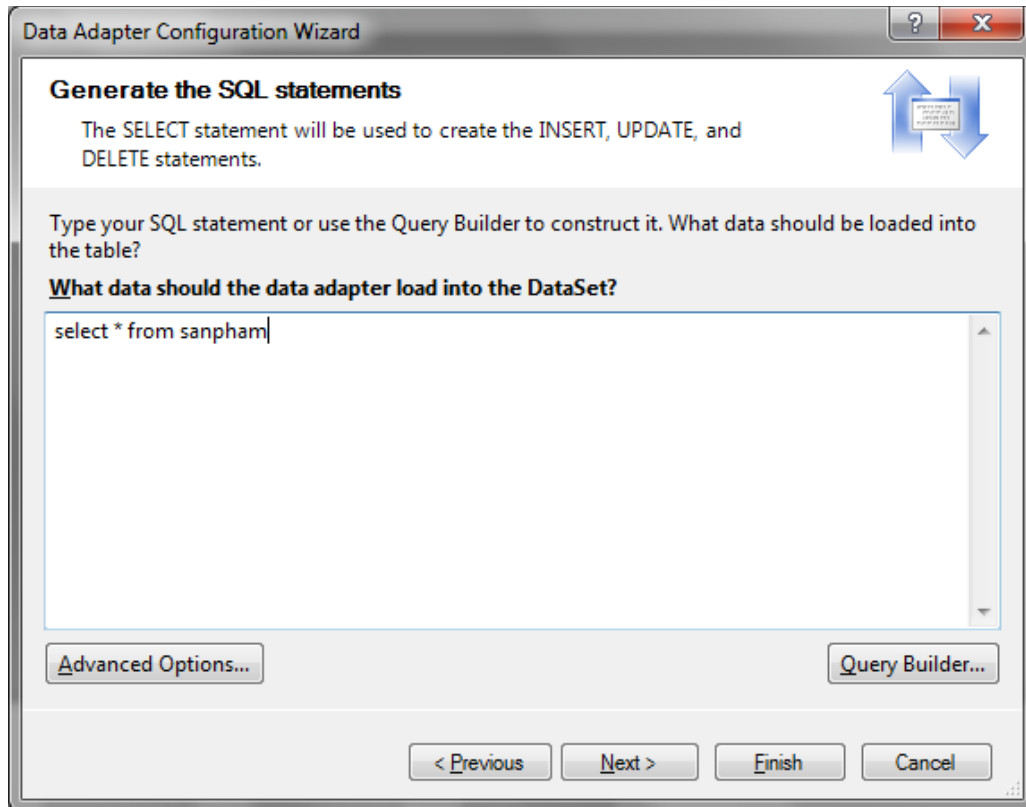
Data Adapter Configuration Wizard

?

X

Generate the SQL statements

The SELECT statement will be used to create the INSERT, UPDATE, and DELETE statements.

Type your SQL statement or use the Query Builder to construct it. What data should be loaded into the table?

What data should the data adapter load into the DataSet?

select * from sanpham

Advanced Options...

Query Builder...

< Previous

Next >

Finish

Cancel